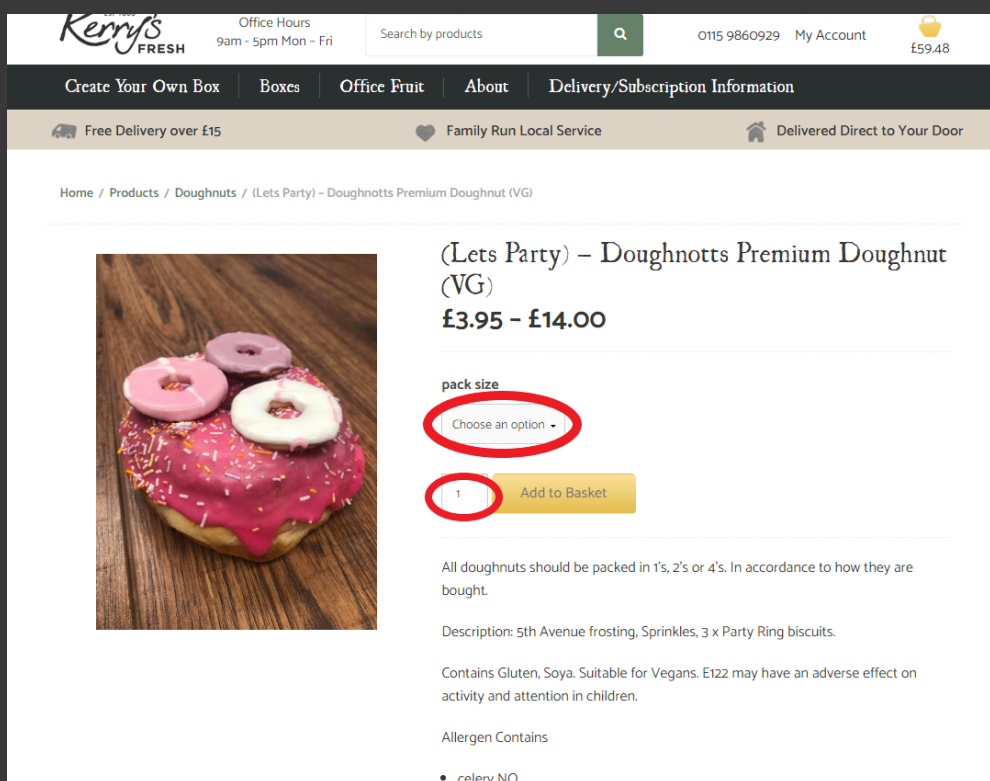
Kerry's FRESH

Office Hours
9am - 5pm Mon - Fri

Search by products

0115 9860929 My Account

£59.48

Create Your Own Box | Boxes | Office Fruit | About | Delivery/Subscription Information

Free Delivery over £15 Family Run Local Service Delivered Direct to Your Door

Home / Products / Doughnuts / (Lets Party) – Doughnotts Premium Doughnut (VG)

(Lets Party) – Doughnotts Premium Doughnut (VG)

£3.95 – £14.00

pack size

Choose an option

1

Add to Basket

All doughnuts should be packed in 1's, 2's or 4's. In accordance to how they are bought.

Description: 5th Avenue frosting, Sprinkles, 3 x Party Ring biscuits.

Contains Gluten, Soya. Suitable for Vegans. E122 may have an adverse effect on activity and attention in children.

Allergen Contains

• celery NO